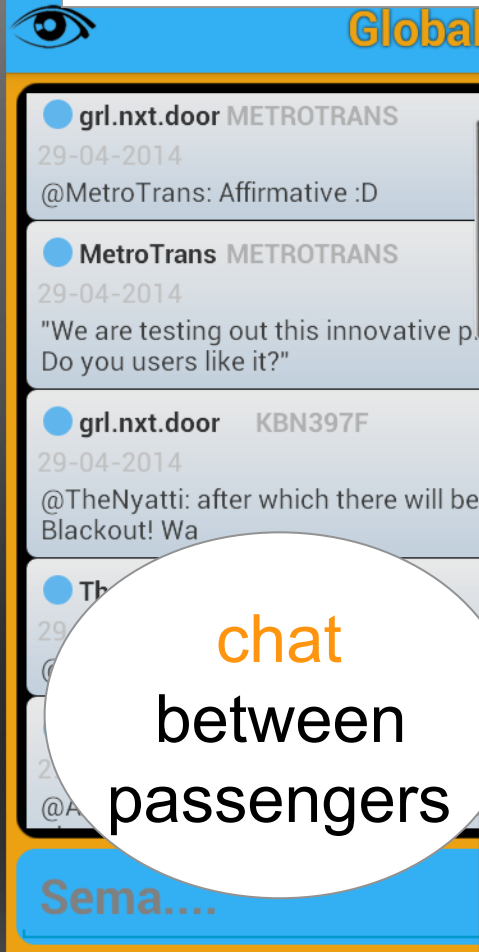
Global

grl.nxt.door METROTRANS
29-04-2014
@MetroTrans: Affirmative :D

MetroTrans METROTRANS
29-04-2014
"We are testing out this innovative p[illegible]
Do you users like it?"

grl.nxt.door KBN397F
29-04-2014
@TheNyatti: after which there will be
Blackout! Wa

Th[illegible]
29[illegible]
@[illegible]

2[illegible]
@A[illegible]

chat
between
passengers

Sema....